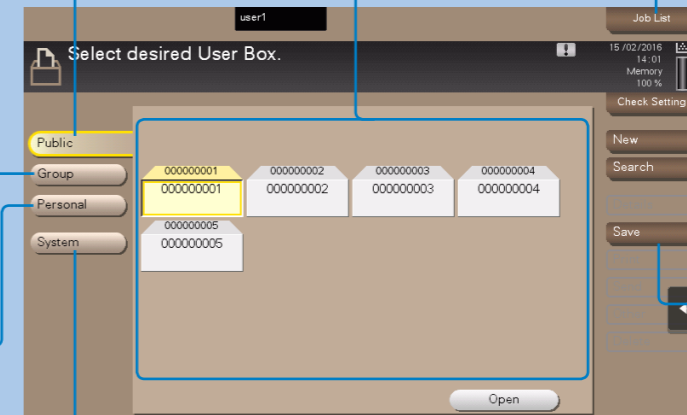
user1

Job List

Select desired User Box.

15/02/2016
14:01
Memory
100 %

Check Setting

Public

Group

Personal

System

000000001
000000001

000000002
000000002

000000003
000000003

000000004
000000004

000000005
000000005

New

Search

Save

Open